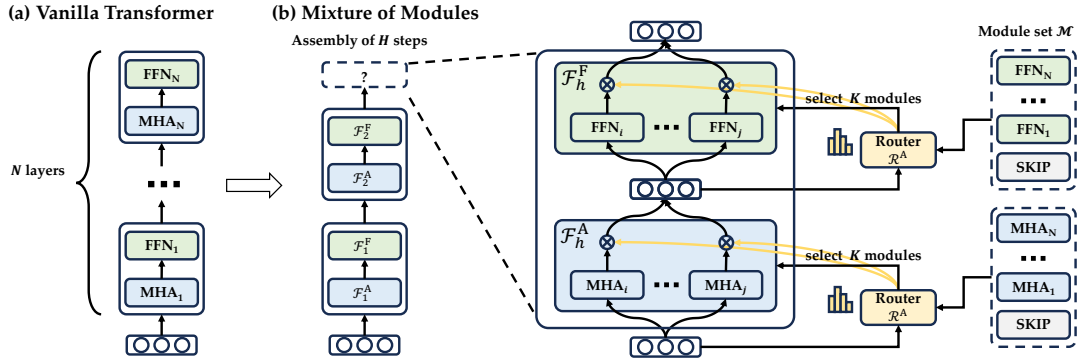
(a) Vanilla Transformer

(b) Mixture of Modules

Assembly of $H$ steps

Module set $\mathcal{M}$

$N$ layers

$\text{FFN}_\text{N}$

$\text{MHA}_\text{N}$

$\text{FFN}_1$

$\text{MHA}_1$

?

$\mathcal{F}_2^\text{F}$

$\mathcal{F}_2^\text{A}$

$\mathcal{F}_1^\text{F}$

$\mathcal{F}_1^\text{A}$

$\mathcal{F}_h^\text{F}$

$\text{FFN}_i$

$\text{FFN}_j$

select $K$ modules

Router $\mathcal{R}^\text{A}$

$\text{FFN}_\text{N}$

$\text{FFN}_1$

SKIP

$\mathcal{F}_h^\text{A}$

$\text{MHA}_i$

$\text{MHA}_j$

select $K$ modules

Router $\mathcal{R}^\text{A}$

$\text{MHA}_\text{N}$

$\text{MHA}_1$

SKIP